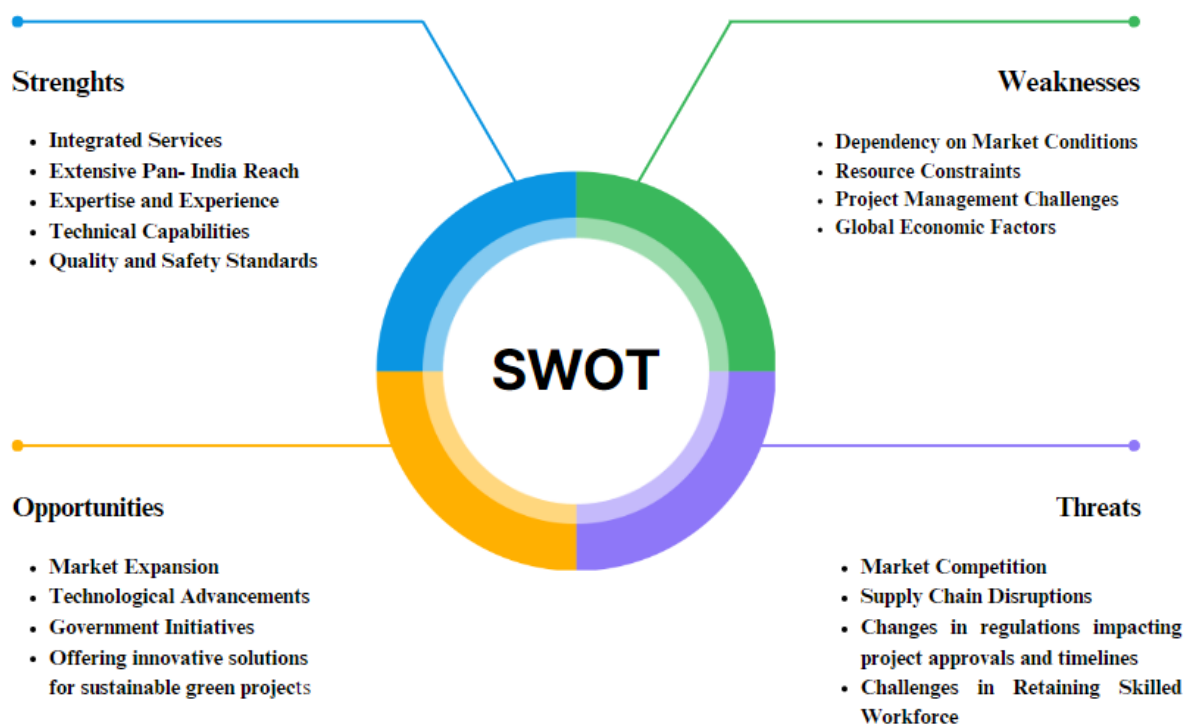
Strenghts

- Integrated Services
- Extensive Pan- India Reach
- Expertise and Experience
- Technical Capabilities
- Quality and Safety Standards

Weaknesses

- Dependency on Market Conditions
- Resource Constraints
- Project Management Challenges
- Global Economic Factors

SWOT

Opportunities

- Market Expansion
- Technological Advancements
- Government Initiatives
- Offering innovative solutions for sustainable green projects

Threats

- Market Competition
- Supply Chain Disruptions
- Changes in regulations impacting project approvals and timelines
- Challenges in Retaining Skilled Workforce